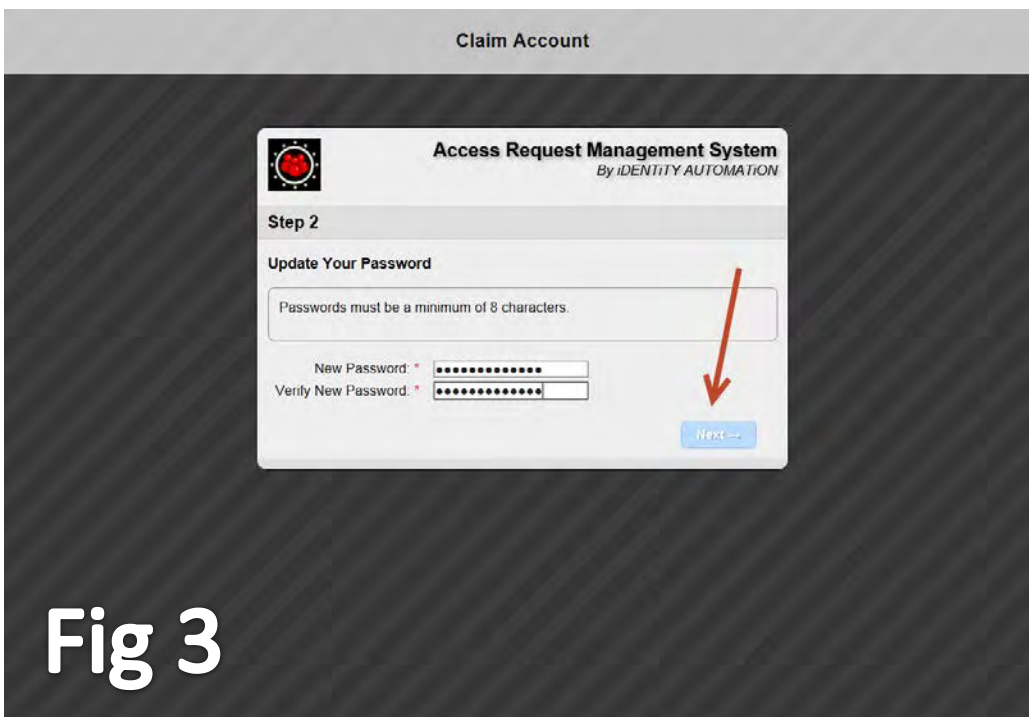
Claim Account

Access Request Management System
By iDENTiTY AUTOMATiON

Step 2

Update Your Password

Passwords must be a minimum of 8 characters.

New Password: * ••••••••••••••
Verify New Password: * ••••••••••••••

Next →

Fig 3